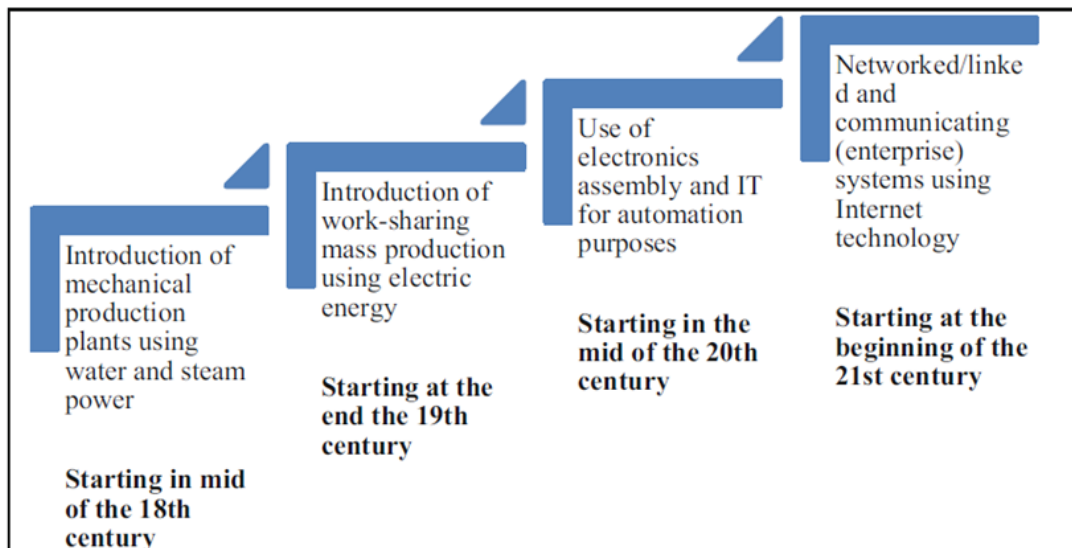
Introduction of mechanical production plants using water and steam power

Starting in mid of the 18th century

Introduction of work-sharing mass production using electric energy

Starting at the end the 19th century

Use of electronics assembly and IT for automation purposes

Starting in the mid of the 20th century

Networked/linked and communicating (enterprise) systems using Internet technology

Starting at the beginning of the 21st century